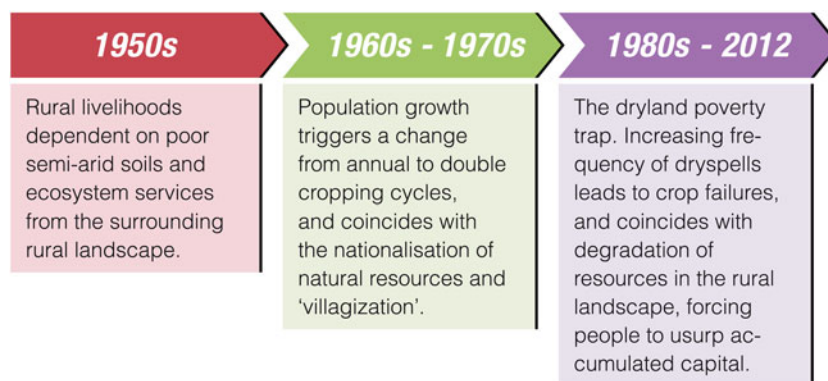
1950s

Rural livelihoods dependent on poor semi-arid soils and ecosystem services from the surrounding rural landscape.

1960s - 1970s

Population growth triggers a change from annual to double cropping cycles, and coincides with the nationalisation of natural resources and 'villagization'.

1980s - 2012

The dryland poverty trap. Increasing frequency of dryspells leads to crop failures, and coincides with degradation of resources in the rural landscape, forcing people to usurp accumulated capital.